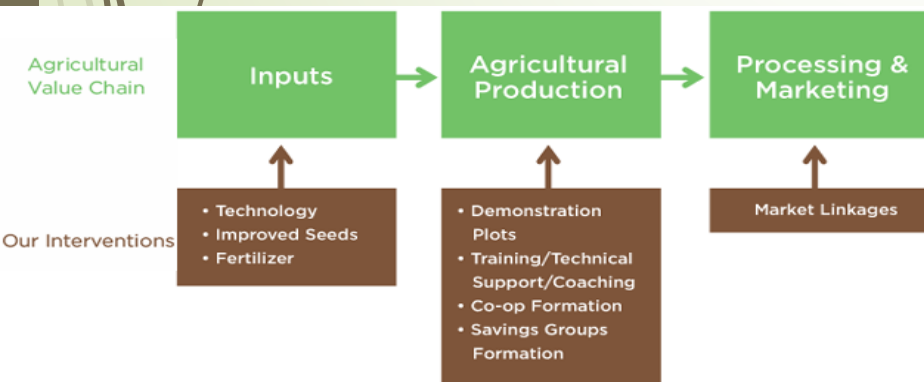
Agricultural Value Chain

Inputs

Agricultural Production

Processing & Marketing

Our Interventions

• Technology
• Improved Seeds
• Fertilizer

• Demonstration Plots
• Training/Technical Support/Coaching
• Co-op Formation
• Savings Groups Formation

Market Linkages